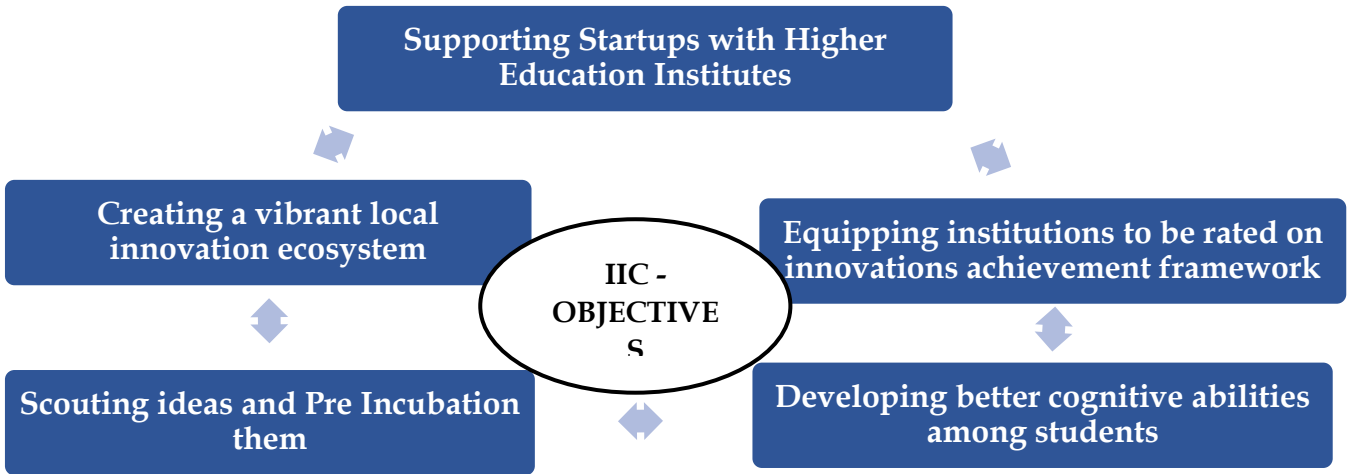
Supporting Startups with Higher Education Institutes

Creating a vibrant local innovation ecosystem

IIC - OBJECTIVE S

Equipping institutions to be rated on innovations achievement framework

Scouting ideas and Pre Incubation them

Developing better cognitive abilities among students